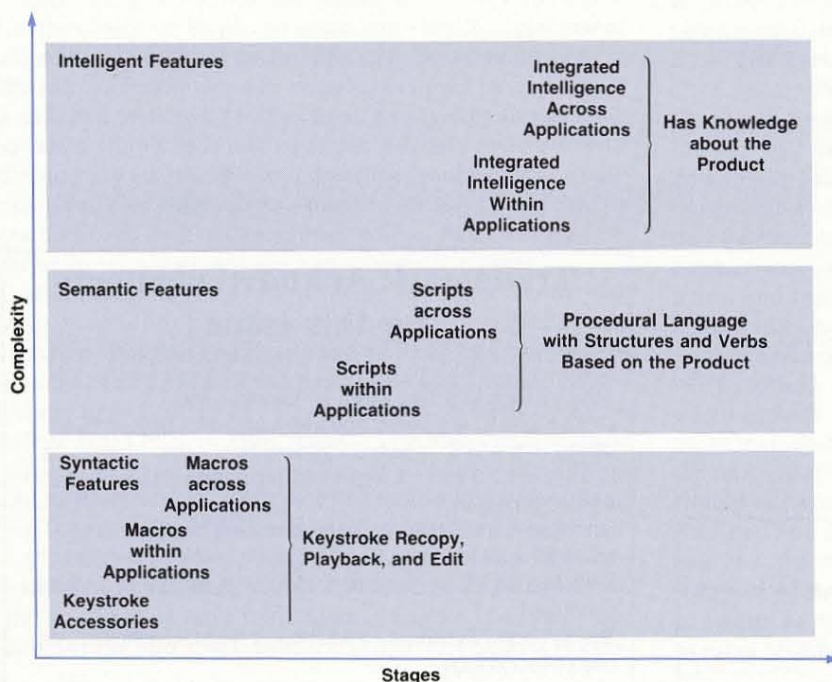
Intelligent Features

Integrated Intelligence Across Applications

Integrated Intelligence Within Applications

Has Knowledge about the Product

Semantic Features

Scripts across Applications

Scripts within Applications

Procedural Language with Structures and Verbs Based on the Product

Syntactic Features

Macros across Applications

Macros within Applications

Keystroke Accessories

Keystroke Recopy, Playback, and Edit

Complexity

Stages